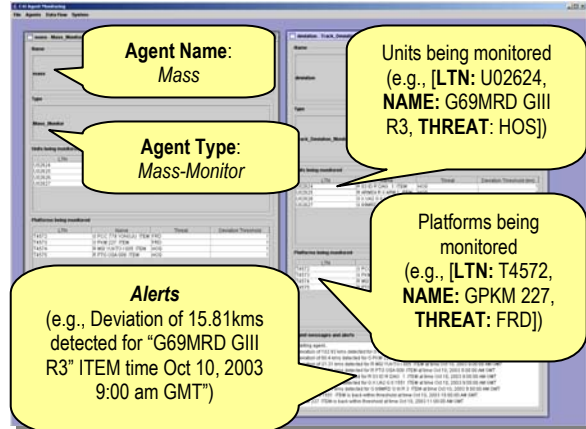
C-10 Agent Monitoring
File Agents Data Flow System

Agent Name: Mass

Agent Type: Mass-Monitor

Units being monitored (e.g., [LTN: U02624, NAME: G69MRD GIII R3, THREAT: HOS])

Platforms being monitored (e.g., [LTN: T4572, NAME: GPKM 227, THREAT: FRD])

Alerts (e.g., Deviation of 15.81kms detected for "G69MRD GIII R3" ITEM time Oct 10, 2003 9:00 am GMT")

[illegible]